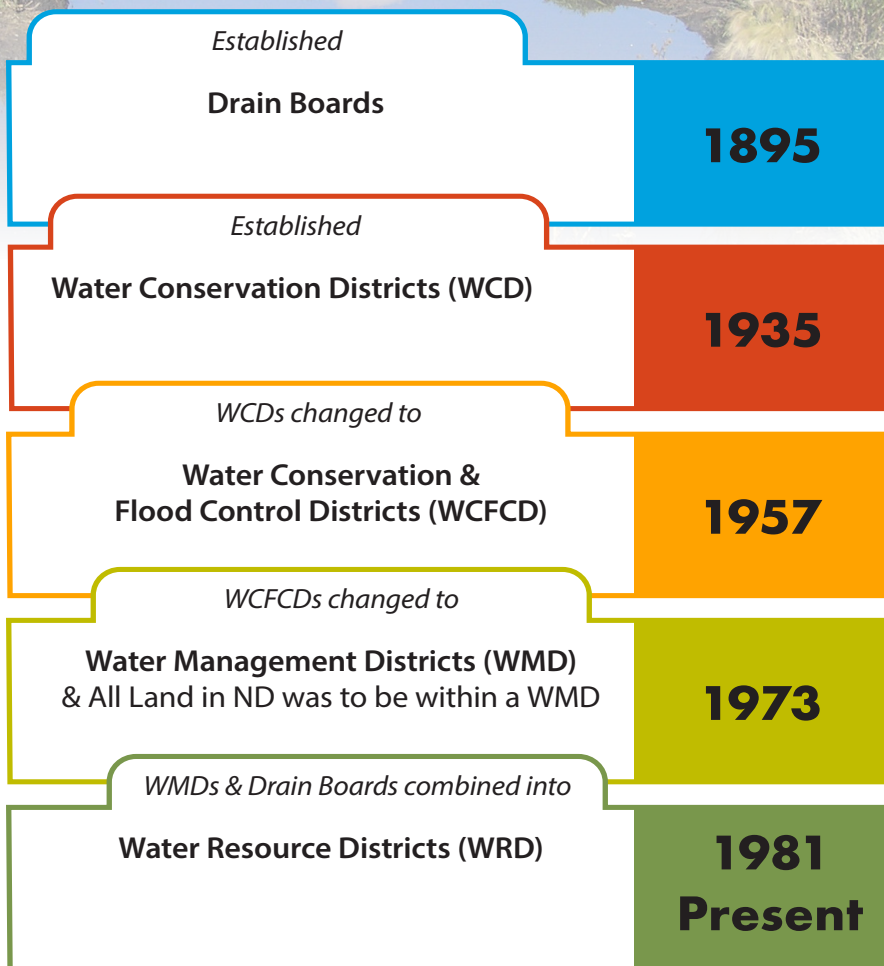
Established

Drain Boards

1895

Established

Water Conservation Districts (WCD)

1935

WCDs changed to

Water Conservation & Flood Control Districts (WCFCD)

1957

WCFCDs changed to

Water Management Districts (WMD) & All Land in ND was to be within a WMD

1973

WMDs & Drain Boards combined into

Water Resource Districts (WRD)

1981 Present